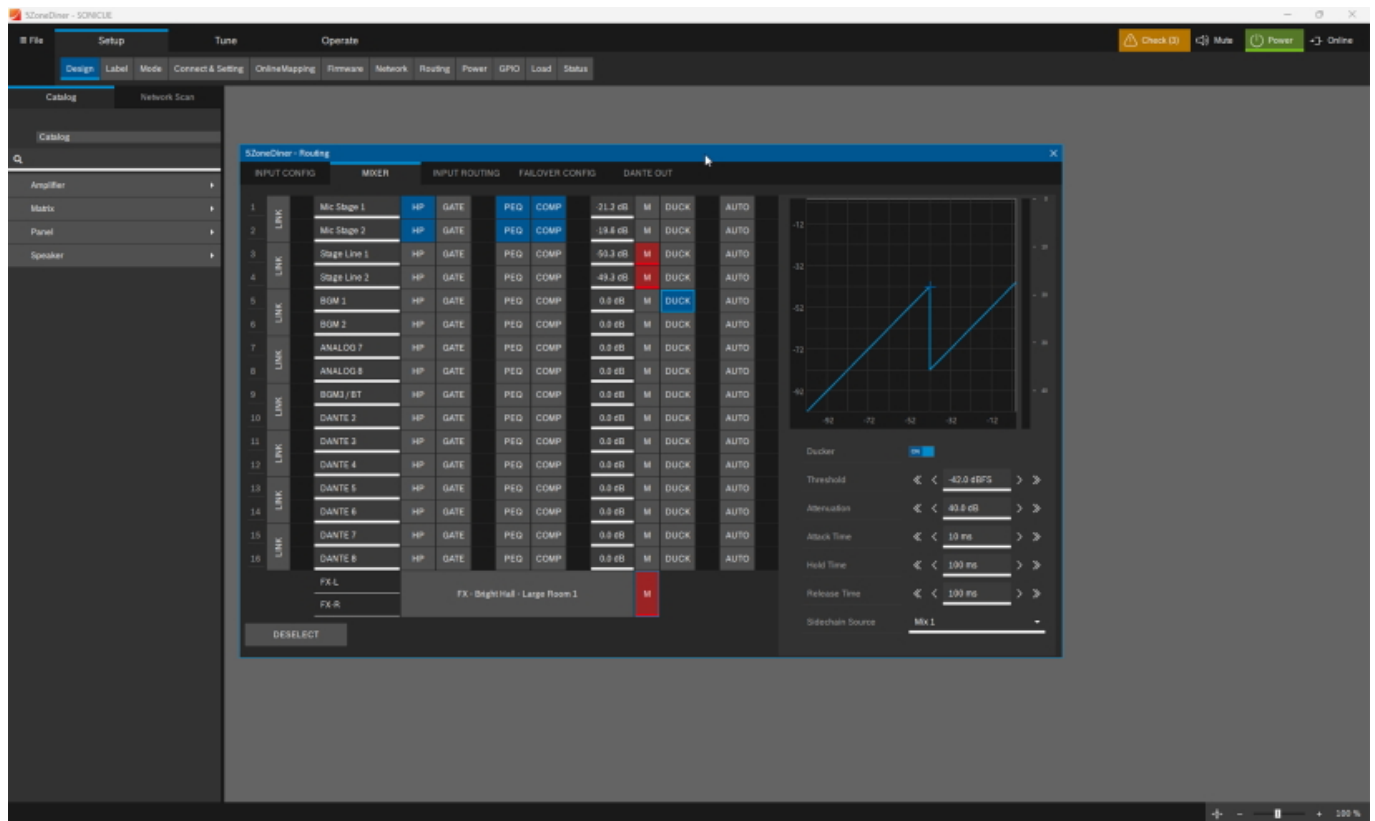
5ZoneDiner - SONICUE

≡ File Setup Tune Operate

Check (3) Mute Power Online

Design Label Mode Connect & Setting OnlineMapping Firmware Network Routing Power GPIO Load Status

Catalog Network Scan

Catalog

Amplifier
Matrix
Panel
Speaker

5ZoneDiner - Routing

INPUT CONFIG MIXER INPUT ROUTING FAILOVER CONFIG DANTE OUT

| | | | | | | | | | | |
|---|---|---|---|---|---|---|---|---|---|---|
| 1 | LINK | Mic Stage 1 | HP | GATE | PEQ | COMP | -21.3 dB | M | DUCK | AUTO |
| 2 | | Mic Stage 2 | HP | GATE | PEQ | COMP | -19.6 dB | M | DUCK | AUTO |
| 3 | LINK | Stage Line 1 | HP | GATE | PEQ | COMP | -50.3 dB | M | DUCK | AUTO |
| 4 | | Stage Line 2 | HP | GATE | PEQ | COMP | -49.3 dB | M | DUCK | AUTO |
| 5 | LINK | BGM 1 | HP | GATE | PEQ | COMP | 0.0 dB | M | DUCK | AUTO |
| 6 | | BGM 2 | HP | GATE | PEQ | COMP | 0.0 dB | M | DUCK | AUTO |
| 7 | LINK | ANALOG 7 | HP | GATE | PEQ | COMP | 0.0 dB | M | DUCK | AUTO |
| 8 | | ANALOG 8 | HP | GATE | PEQ | COMP | 0.0 dB | M | DUCK | AUTO |
| 9 | LINK | BGM3 / BT | HP | GATE | PEQ | COMP | 0.0 dB | M | DUCK | AUTO |
| 10 | | DANTE 2 | HP | GATE | PEQ | COMP | 0.0 dB | M | DUCK | AUTO |
| 11 | LINK | DANTE 3 | HP | GATE | PEQ | COMP | 0.0 dB | M | DUCK | AUTO |
| 12 | | DANTE 4 | HP | GATE | PEQ | COMP | 0.0 dB | M | DUCK | AUTO |
| 13 | LINK | DANTE 5 | HP | GATE | PEQ | COMP | 0.0 dB | M | DUCK | AUTO |
| 14 | | DANTE 6 | HP | GATE | PEQ | COMP | 0.0 dB | M | DUCK | AUTO |
| 15 | LINK | DANTE 7 | HP | GATE | PEQ | COMP | 0.0 dB | M | DUCK | AUTO |
| 16 | | DANTE 8 | HP | GATE | PEQ | COMP | 0.0 dB | M | DUCK | AUTO |

FX-L
FX-R
FX - Bright Hall - Large Room 1 M

DESELECT

-12 -32 -52 -72 -92
-92 -72 -52 -32 -12

Ducker ON
Threshold -42.0 dBFS
Attenuation 40.0 dB
Attack Time 10 ms
Hold Time 100 ms
Release Time 100 ms
Sidechain Source Mix 1

100 %